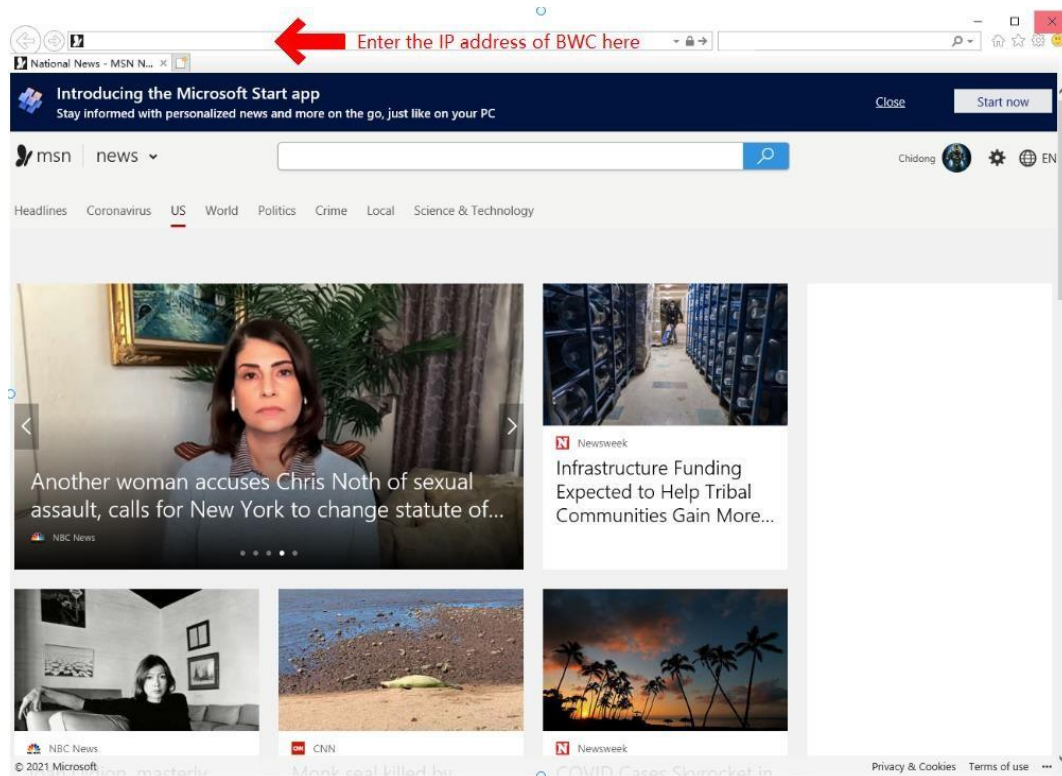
Enter the IP address of BWC here

National News - MSN N... ×

Introducing the Microsoft Start app
Stay informed with personalized news and more on the go, just like on your PC

Close

Start now

msn news

Chidong

EN

Headlines Coronavirus US World Politics Crime Local Science & Technology

Another woman accuses Chris Noth of sexual assault, calls for New York to change statute of...

NBC News

Newsweek

Infrastructure Funding Expected to Help Tribal Communities Gain More...

NBC News

CNN

Newsweek

© 2021 Microsoft

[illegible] masterly

Monk seal killed by

COVID Cases Skyrocket in

Privacy & Cookies Terms of use ···